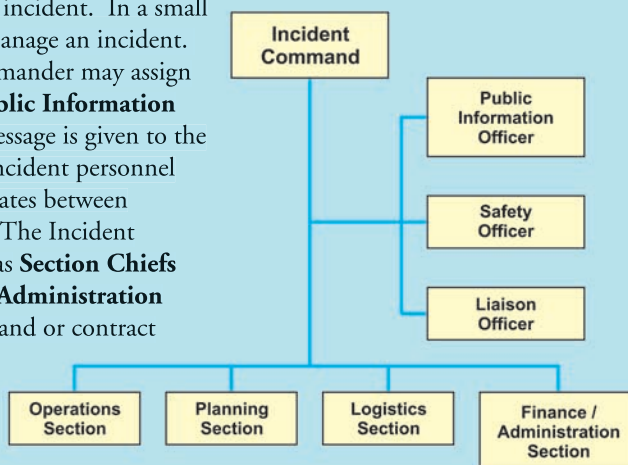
incident. In a small
anage an incident.
mander may assign
blic Information
essage is given to the
ncident personnel
ates between
The Incident
as **Section Chiefs**
**Administration**
and or contract

Incident Command

Public Information Officer

Safety Officer

Liaison Officer

Operations Section

Planning Section

Logistics Section

Finance / Administration Section